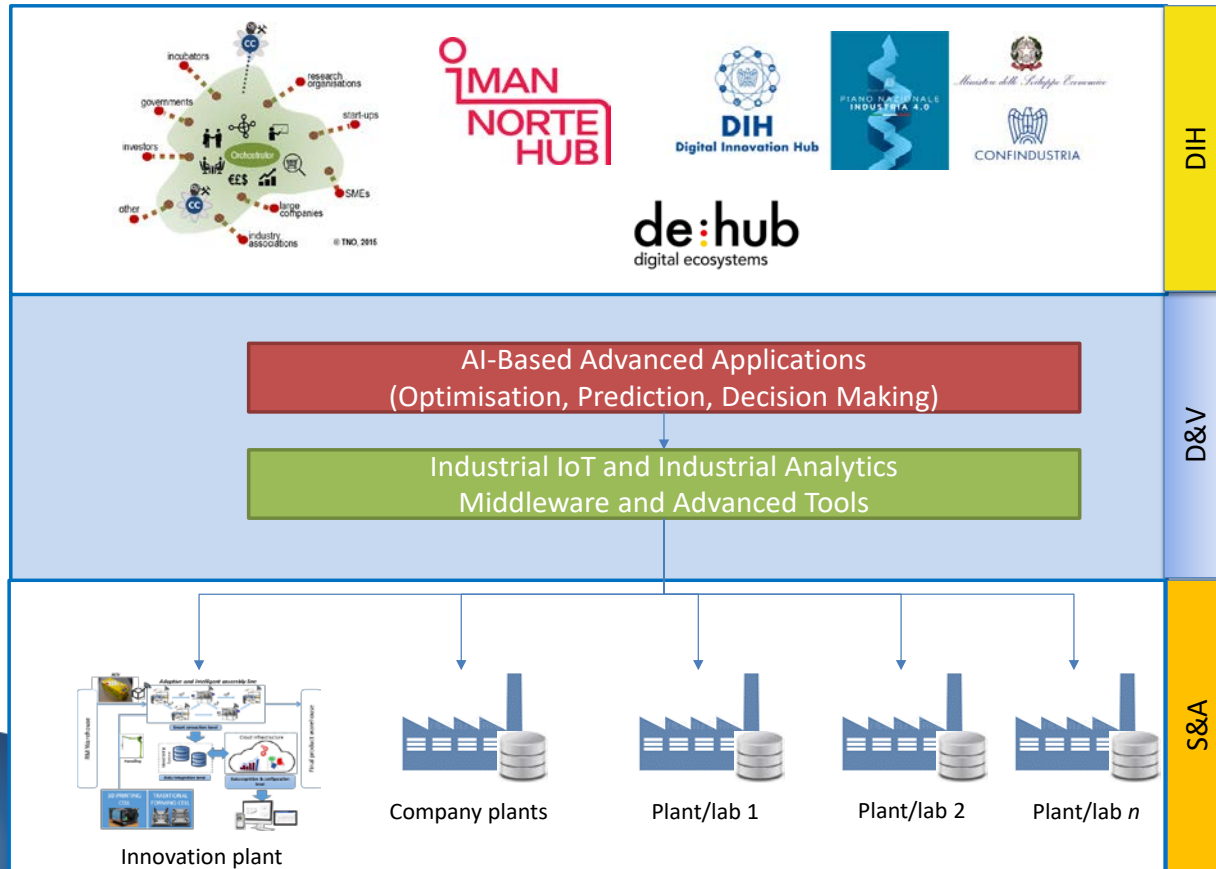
incubators

research organisations

governments

start-ups

investors

Orchestrator

SMEs

other

large companies

industry associations

© TNO, 2015

IMAN NORTE HUB

DIH
Digital Innovation Hub

PIANO NAZIONALE INDUSTRIA 4.0

Ministero dello Sviluppo Economico

CONFINDUSTRIA

de:hub
digital ecosystems

DIH

AI-Based Advanced Applications
(Optimisation, Prediction, Decision Making)

Industrial IoT and Industrial Analytics
Middleware and Advanced Tools

D&V

Adaptive and intelligent assembly line

Cloud infrastructure

Data integration level

Innovation plant

Company plants

Plant/lab 1

Plant/lab 2

Plant/lab *n*

S&A